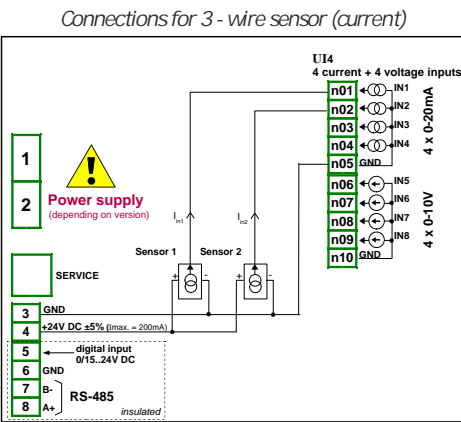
Connections for 3 - wire sensor (current)

UI4
4 current + 4 voltage inputs

n01 IN1
n02 IN2
n03 IN3
n04 IN4
n05 GND
n06 IN5
n07 IN6
n08 IN7
n09 IN8
n10 GND

4 x 0-20mA
4 x 0-10V

1
2
Power supply
(depending on version)

$I_{in1}$
$I_{in2}$

Sensor 1
Sensor 2

SERVICE

3 GND
4 +24V DC ±5% (Imax. = 200mA)
5 digital input 0/15..24V DC
6 GND
7 B-
8 A+
RS-485
insulated